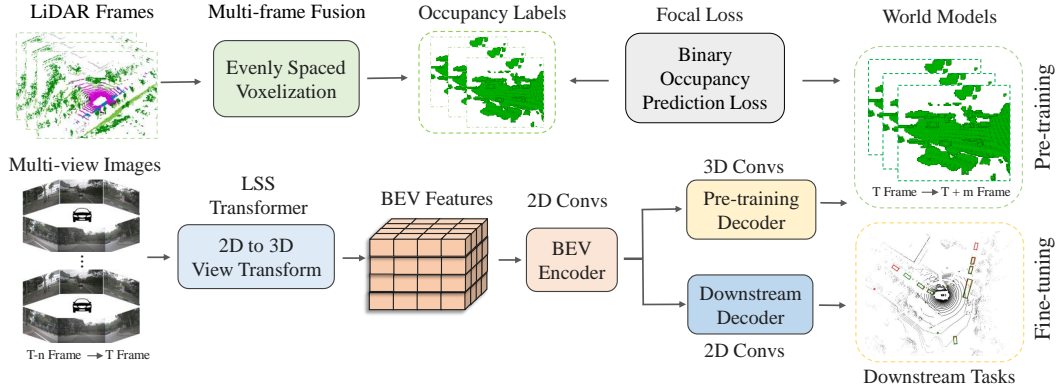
LiDAR Frames

Multi-frame Fusion

Evenly Spaced Voxelization

Occupancy Labels

Focal Loss

Binary Occupancy Prediction Loss

World Models

Pre-training

Multi-view Images

⋮

T-n Frame → T Frame

LSS Transformer

2D to 3D View Transform

BEV Features

2D Convs

BEV Encoder

3D Convs

Pre-training Decoder

T Frame → T + m Frame

Downstream Decoder

2D Convs

Fine-tuning

Downstream Tasks